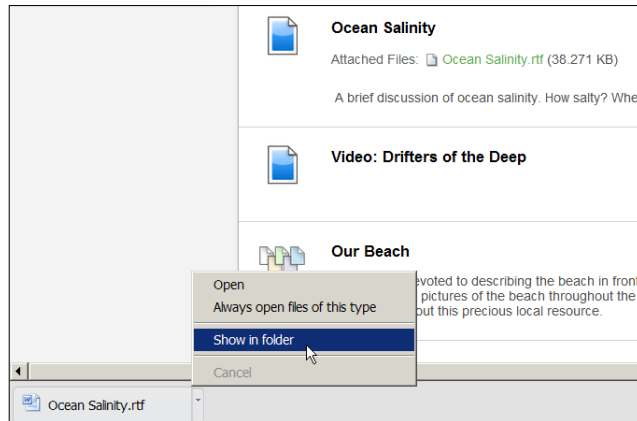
Ocean Salinity

Attached Files: Ocean Salinity.rtf (38.271 KB)

A brief discussion of ocean salinity. How salty? Whe

Video: Drifters of the Deep

Our Beach

evoted to describing the beach in front pictures of the beach throughout the out this precious local resource.

Open
Always open files of this type
Show in folder
Cancel

Ocean Salinity.rtf